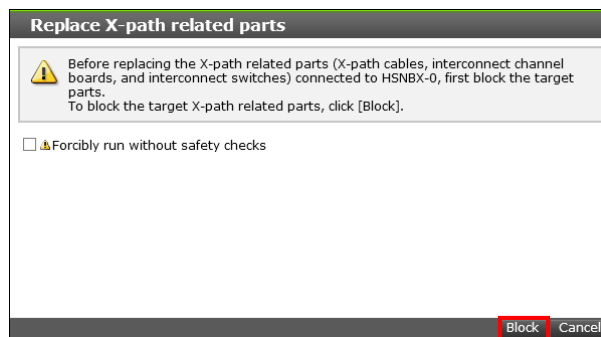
Replace X-path related parts

Before replacing the X-path related parts (X-path cables, interconnect channel boards, and interconnect switches) connected to HSNBX-0, first block the target parts.
To block the target X-path related parts, click [Block].

Forcibly run without safety checks

Block Cancel